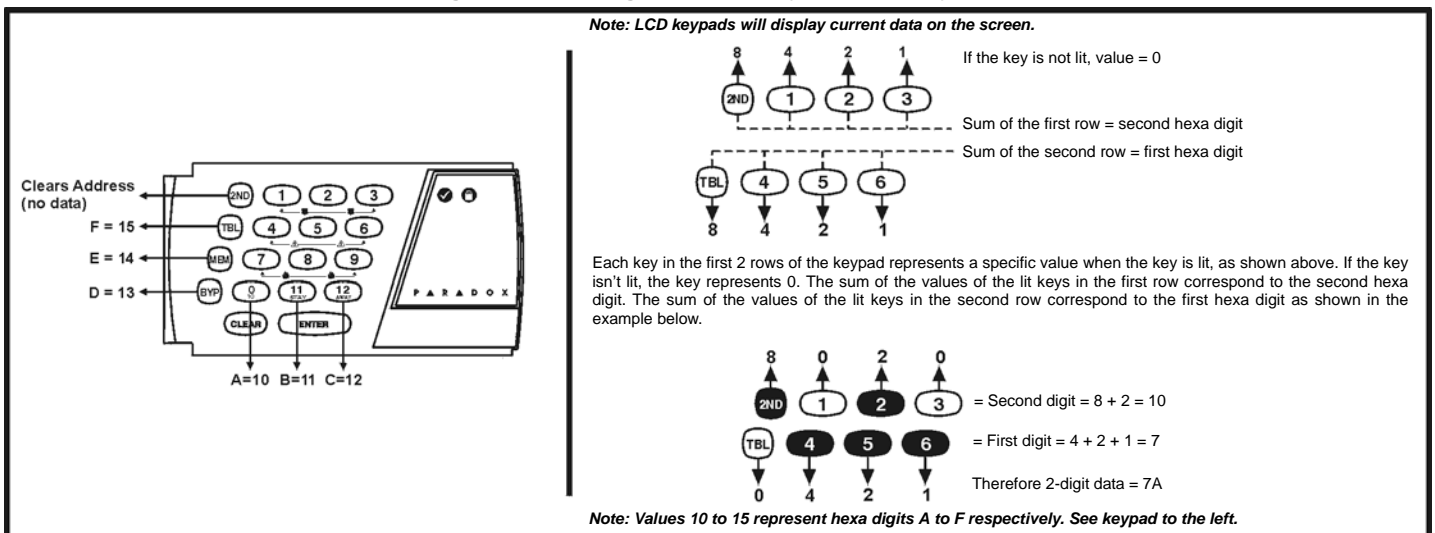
Note: LCD keypads will display current data on the screen.

Clears Address (no data)
F = 15
E = 14
D = 13

2ND 1 2 3
TBL 4 5 6
MEM 7 8 9
BYP 0 11 12
CLEAR ENTER

PARADOX

A=10 B=11 C=12

8 4 2 1
2ND 1 2 3
If the key is not lit, value = 0
Sum of the first row = second hexa digit
Sum of the second row = first hexa digit
TBL 4 5 6
8 4 2 1

Each key in the first 2 rows of the keypad represents a specific value when the key is lit, as shown above. If the key isn't lit, the key represents 0. The sum of the values of the lit keys in the first row correspond to the second hexa digit. The sum of the values of the lit keys in the second row correspond to the first hexa digit as shown in the example below.

8 0 2 0
2ND 1 2 3
= Second digit = 8 + 2 = 10
TBL 4 5 6
= First digit = 4 + 2 + 1 = 7
0 4 2 1
Therefore 2-digit data = 7A

Note: Values 10 to 15 represent hexa digits A to F respectively. See keypad to the left.